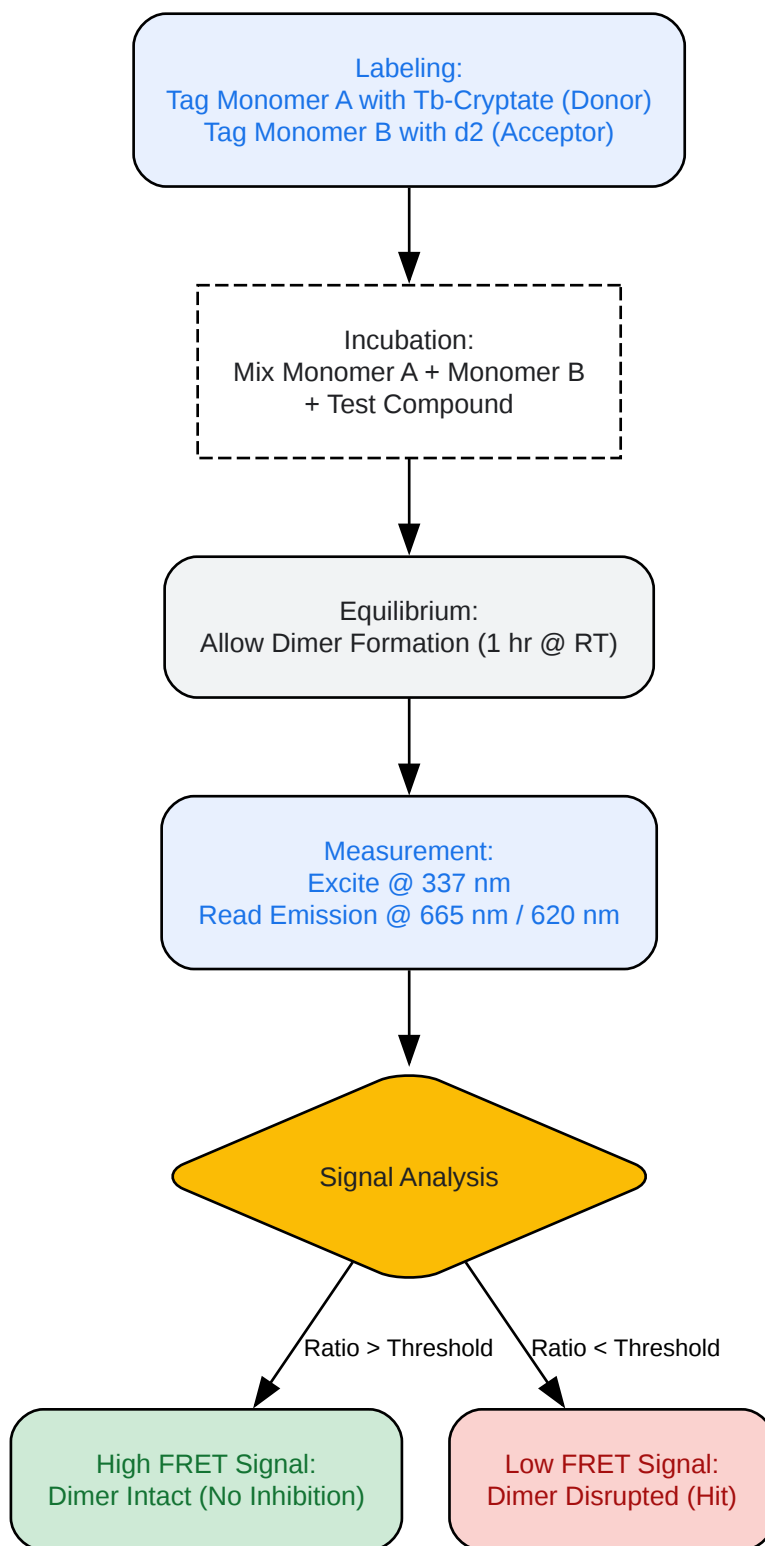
Labeling:
Tag Monomer A with Tb-Cryptate (Donor)
Tag Monomer B with d2 (Acceptor)

Incubation:
Mix Monomer A + Monomer B
+ Test Compound

Equilibrium:
Allow Dimer Formation (1 hr @ RT)

Measurement:
Excite @ 337 nm
Read Emission @ 665 nm / 620 nm

Signal Analysis

Ratio > Threshold

Ratio < Threshold

High FRET Signal:
Dimer Intact (No Inhibition)

Low FRET Signal:
Dimer Disrupted (Hit)